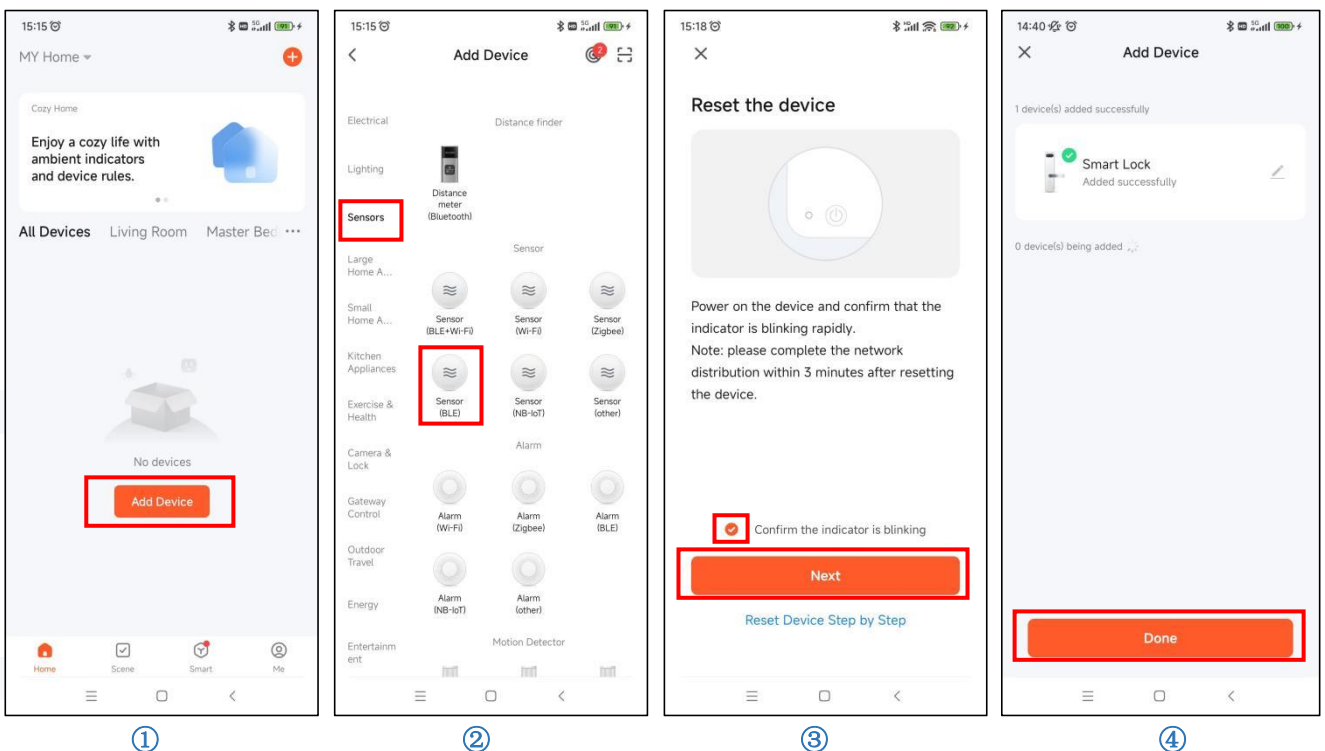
15:15

MY Home

Cozy Home

Enjoy a cozy life with ambient indicators and device rules.

All Devices Living Room Master Bed ···

No devices

Add Device

Home Scene Smart Me

①

15:15

Add Device

Electrical

Lighting

Sensors

Large Home A...

Small Home A...

Kitchen Appliances

Exercise & Health

Camera & Lock

Gateway Control

Outdoor Travel

Energy

Entertainment

Distance finder

Distance meter (Bluetooth)

Sensor

Sensor (BLE+Wi-Fi)

Sensor (Wi-Fi)

Sensor (Zigbee)

Sensor (BLE)

Sensor (NB-IoT)

Sensor (other)

Alarm

Alarm (Wi-Fi)

Alarm (Zigbee)

Alarm (BLE)

Alarm (NB-IoT)

Alarm (other)

Motion Detector

②

15:18

Reset the device

Power on the device and confirm that the indicator is blinking rapidly.
Note: please complete the network distribution within 3 minutes after resetting the device.

Confirm the indicator is blinking

Next

Reset Device Step by Step

③

14:40

Add Device

1 device(s) added successfully

Smart Lock
Added successfully

0 device(s) being added

Done

④